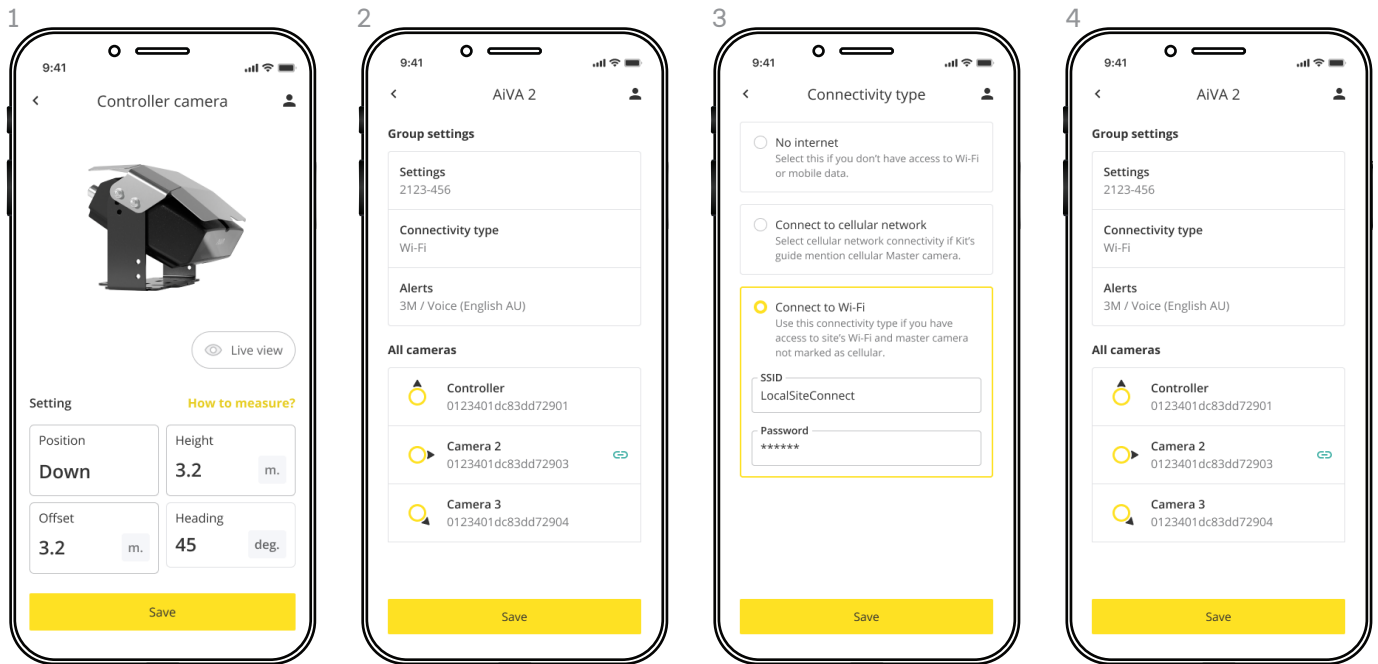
1

9:41

Controller camera

Live view

Setting

How to measure?

Position
Down

Height
3.2
m.

Offset
3.2
m.

Heading
45
deg.

Save

2

9:41

AiVA 2

Group settings

Settings
2123-456

Connectivity type
Wi-Fi

Alerts
3M / Voice (English AU)

All cameras

Controller
0123401dc83dd72901

Camera 2
0123401dc83dd72903

Camera 3
0123401dc83dd72904

Save

3

9:41

Connectivity type

No internet
Select this if you don't have access to Wi-Fi or mobile data.

Connect to cellular network
Select cellular network connectivity if Kit's guide mention cellular Master camera.

Connect to Wi-Fi
Use this connectivity type if you have access to site's Wi-Fi and master camera not marked as cellular.

SSID
LocalSiteConnect

Password
******

Save

4

9:41

AiVA 2

Group settings

Settings
2123-456

Connectivity type
Wi-Fi

Alerts
3M / Voice (English AU)

All cameras

Controller
0123401dc83dd72901

Camera 2
0123401dc83dd72903

Camera 3
0123401dc83dd72904

Save